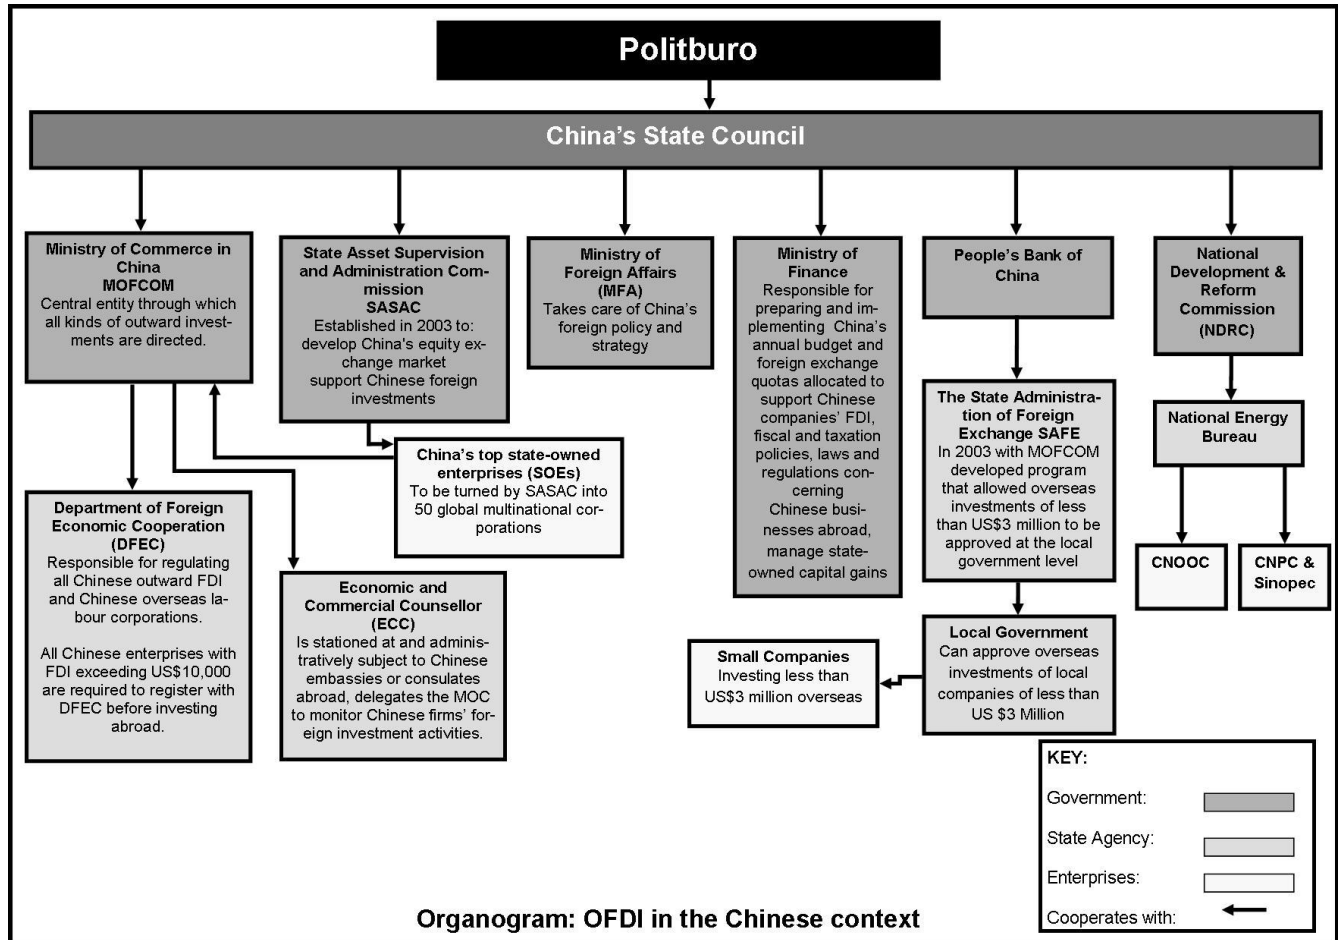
Politburo

China's State Council

Ministry of Commerce in China
MOFCOM
Central entity through which all kinds of outward investments are directed.

State Asset Supervision and Administration Commission
SASAC
Established in 2003 to: develop China's equity exchange market support Chinese foreign investments

Ministry of Foreign Affairs (MFA)
Takes care of China's foreign policy and strategy

Ministry of Finance
Responsible for preparing and implementing China's annual budget and foreign exchange quotas allocated to support Chinese companies' FDI, fiscal and taxation policies, laws and regulations concerning Chinese businesses abroad, manage state-owned capital gains

People's Bank of China

National Development & Reform Commission (NDRC)

China's top state-owned enterprises (SOEs)
To be turned by SASAC into 50 global multinational corporations

The State Administration of Foreign Exchange SAFE
In 2003 with MOFCOM developed program that allowed overseas investments of less than US$3 million to be approved at the local government level

National Energy Bureau

CNOOC

CNPC & Sinopec

Department of Foreign Economic Cooperation (DFEC)
Responsible for regulating all Chinese outward FDI and Chinese overseas labour corporations.

All Chinese enterprises with FDI exceeding US$10,000 are required to register with DFEC before investing abroad.

Economic and Commercial Counsellor (ECC)
Is stationed at and administratively subject to Chinese embassies or consulates abroad, delegates the MOC to monitor Chinese firms' foreign investment activities.

Small Companies
Investing less than US$3 million overseas

Local Government
Can approve overseas investments of local companies of less than US $3 Million

KEY:
Government:
State Agency:
Enterprises:
Cooperates with:

Organogram: OFDI in the Chinese context